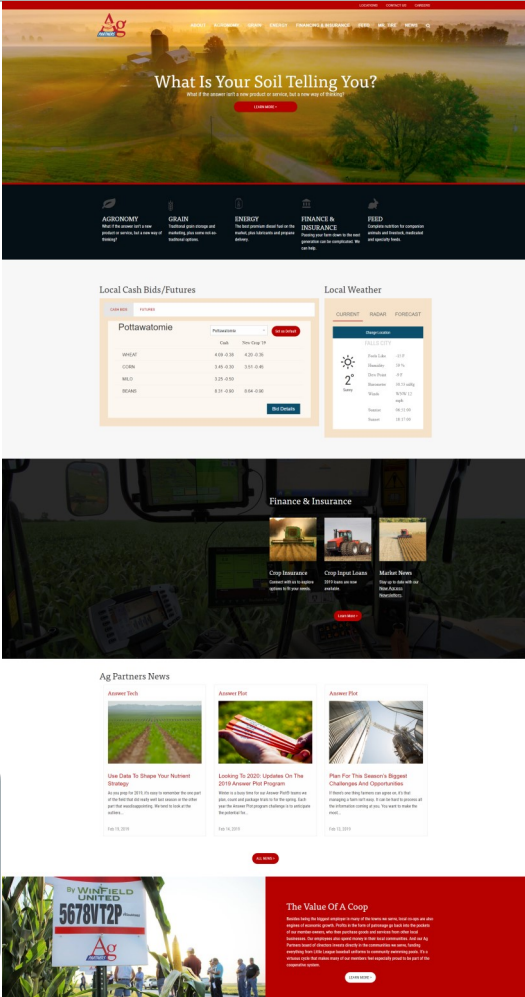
LOCATIONS CONTACT US CAREERS

Ag PARTNERS

ABOUT AGRONOMY GRAIN ENERGY FINANCE & INSURANCE FEED MY SITE NEWS

What Is Your Soil Telling You?

What if the answer isn't a new product or service, but a new way of thinking?

LEARN MORE »

AGRONOMY
What if the answer isn't a new product or service, but a new way of thinking?

GRAIN
Traditional grain storage and marketing, plus some not-so-traditional options.

ENERGY
The best premium diesel fuel on the market, plus lubricants and propane delivery.

FINANCE & INSURANCE
Passing your farm down to the next generation can be complicated. We can help.

FEED
Complete nutrition for companion animals and livestock, medicated and specialty feeds.

Local Cash Bids/Futures

CASH BIDS FUTURES

Pottawatomie

Pottawatomie

Set as Default

| | Cash | New Crop '19 |
|---|---|---|
| WHEAT | 4.08 -0.38 | 4.25 -0.36 |
| CORN | 3.45 -0.30 | 3.51 -0.40 |
| MILO | 3.25 -0.50 | |
| BEANS | 8.31 -0.60 | 8.04 -0.80 |

Bid Details

Local Weather

CURRENT RADAR FORECAST

Change Location

FALLS CITY

2°
Sunny

| Feels Like | -4 F |
|---|---|
| Humidity | 58 % |
| Dew Point | -8 F |
| Barometer | 30.72 inHg |
| Winds | WNW 12 mph |
| Sunrise | 06:55 AM |
| Sunset | 18:35 PM |

Finance & Insurance

Crop Insurance
Connect with us to explore options to fit your needs.

Crop Input Loans
2019 loans are now available.

Market News
Stay up to date with our New Access Newsletters.

Learn More »

Ag Partners News

Answer Tech

Use Data To Shape Your Nutrient Strategy

As you prep for 2019, it's easy to remember the one part of the field that did really well last season or the other part that was disappointing. We tend to look at the outliers...

Feb 19, 2019

Answer Plot

Looking To 2020: Updates On The 2019 Answer Plot Program

Winter is a busy time for our Answer Plot® teams we plan, count and package trials to for the spring. Each year the Answer Plot program challenge is to anticipate the potential for...

Feb 18, 2019

Answer Plot

Plan For This Season's Biggest Challenges And Opportunities

If there's one thing farmers can agree on, it's that managing a farm isn't easy. It can be hard to process all the information coming at you. You want to make the most...

Feb 13, 2019

ALL NEWS »

By WINFIELD UNITED
5678VT2P

Ag PARTNERS

The Value Of A Coop

Besides being the biggest employer in many of the towns we serve, local co-ops are also engines of economic growth. Profits in the form of patronage go back into the pockets of our member-owners, who then purchase goods and services from other local businesses. Our employees also spend money in their local communities. And our Ag Partners board of directors invests directly in the communities we serve, funding everything from Little League baseball uniforms to community swimming pools. It's a virtuous cycle that makes many of our members feel especially proud to be part of the cooperative system.

LEARN MORE »